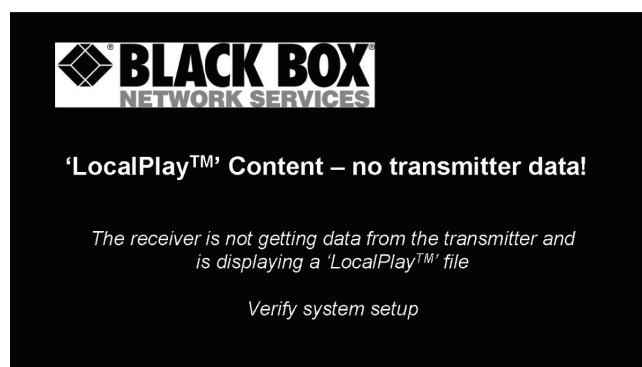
® BLACK BOX®
NETWORK SERVICES

'LocalPlay$^{TM}$' Content – no transmitter data!

The receiver is not getting data from the transmitter and is displaying a 'LocalPlay$^{TM}$' file

Verify system setup